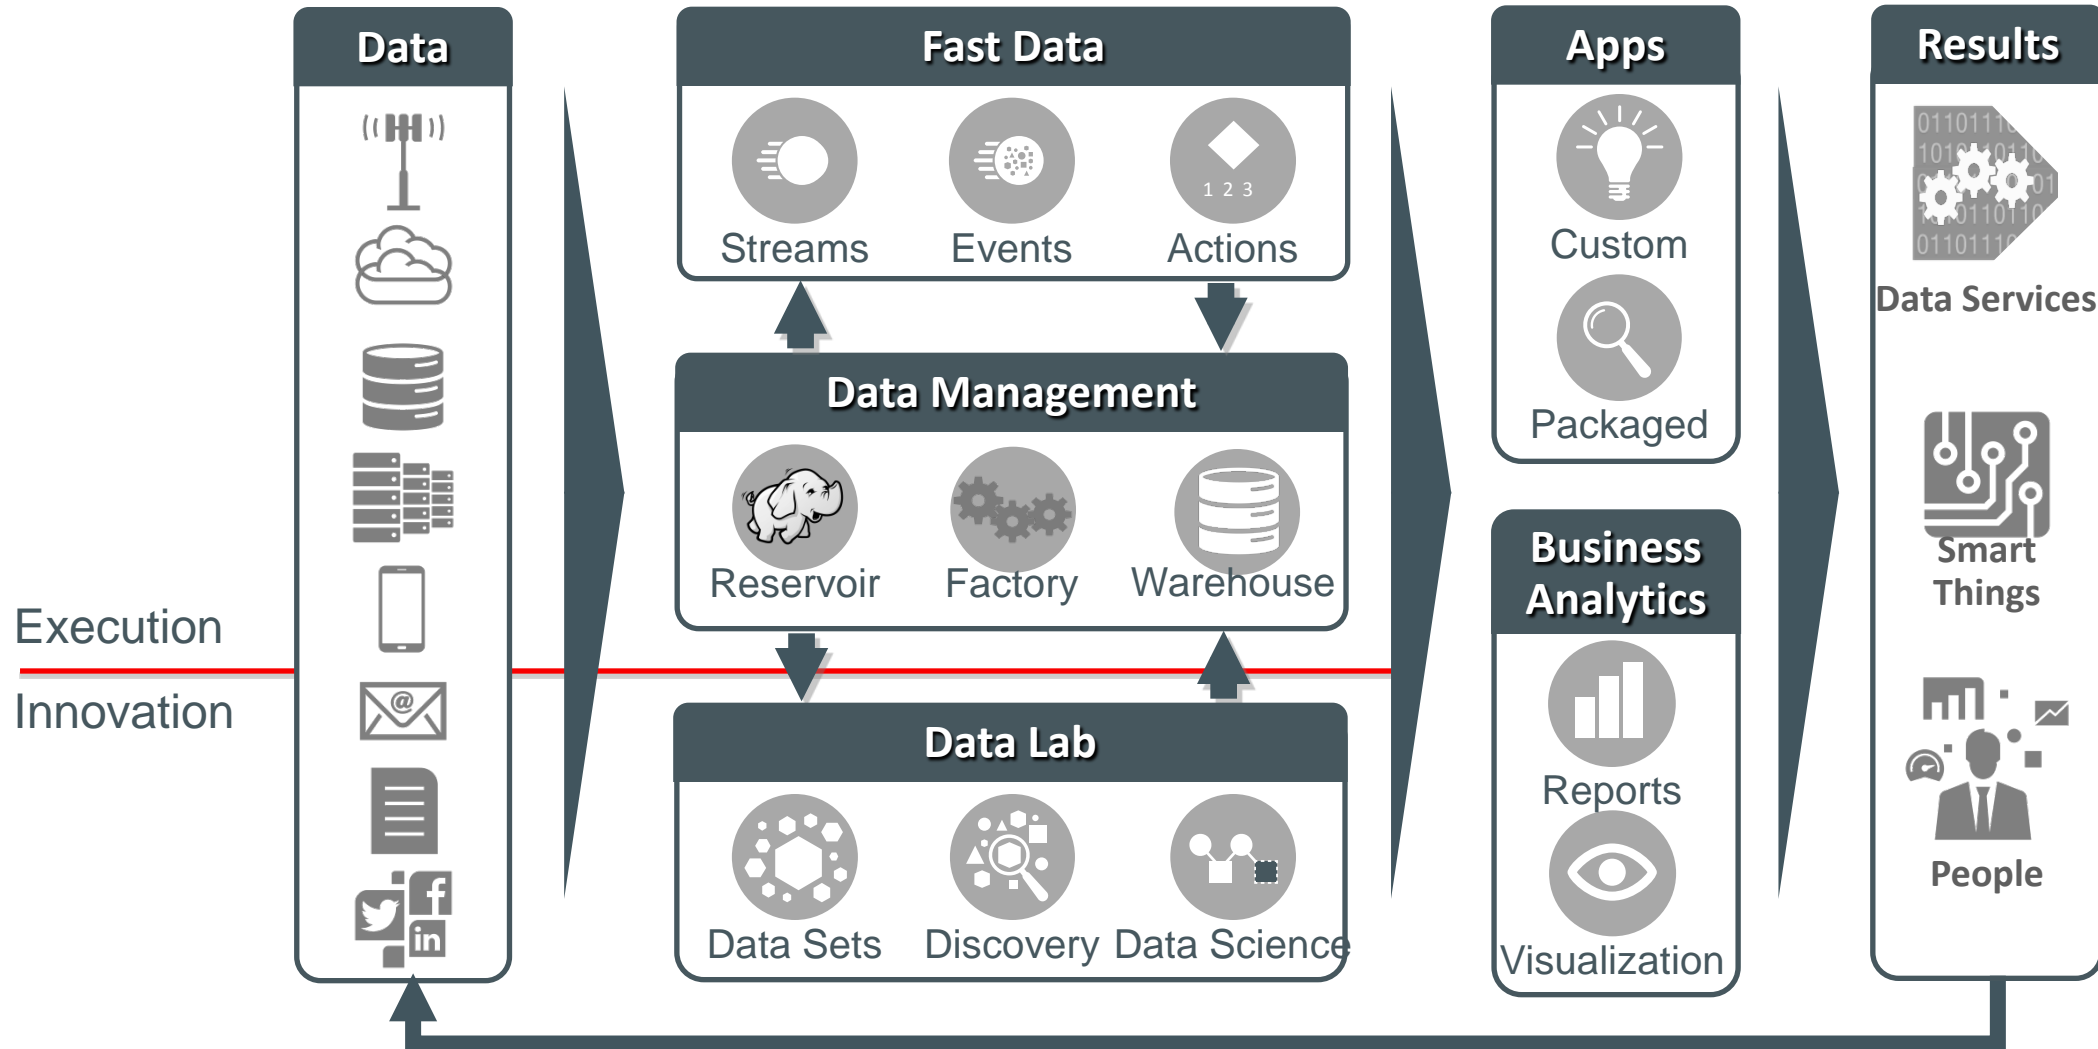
Data

Fast Data

Streams Events Actions

1 2 3

Data Management

Reservoir Factory Warehouse

Data Lab

Data Sets Discovery Data Science

Apps

Custom

Packaged

Business Analytics

Reports

Visualization

Results

Data Services

Smart Things

People

Execution

Innovation